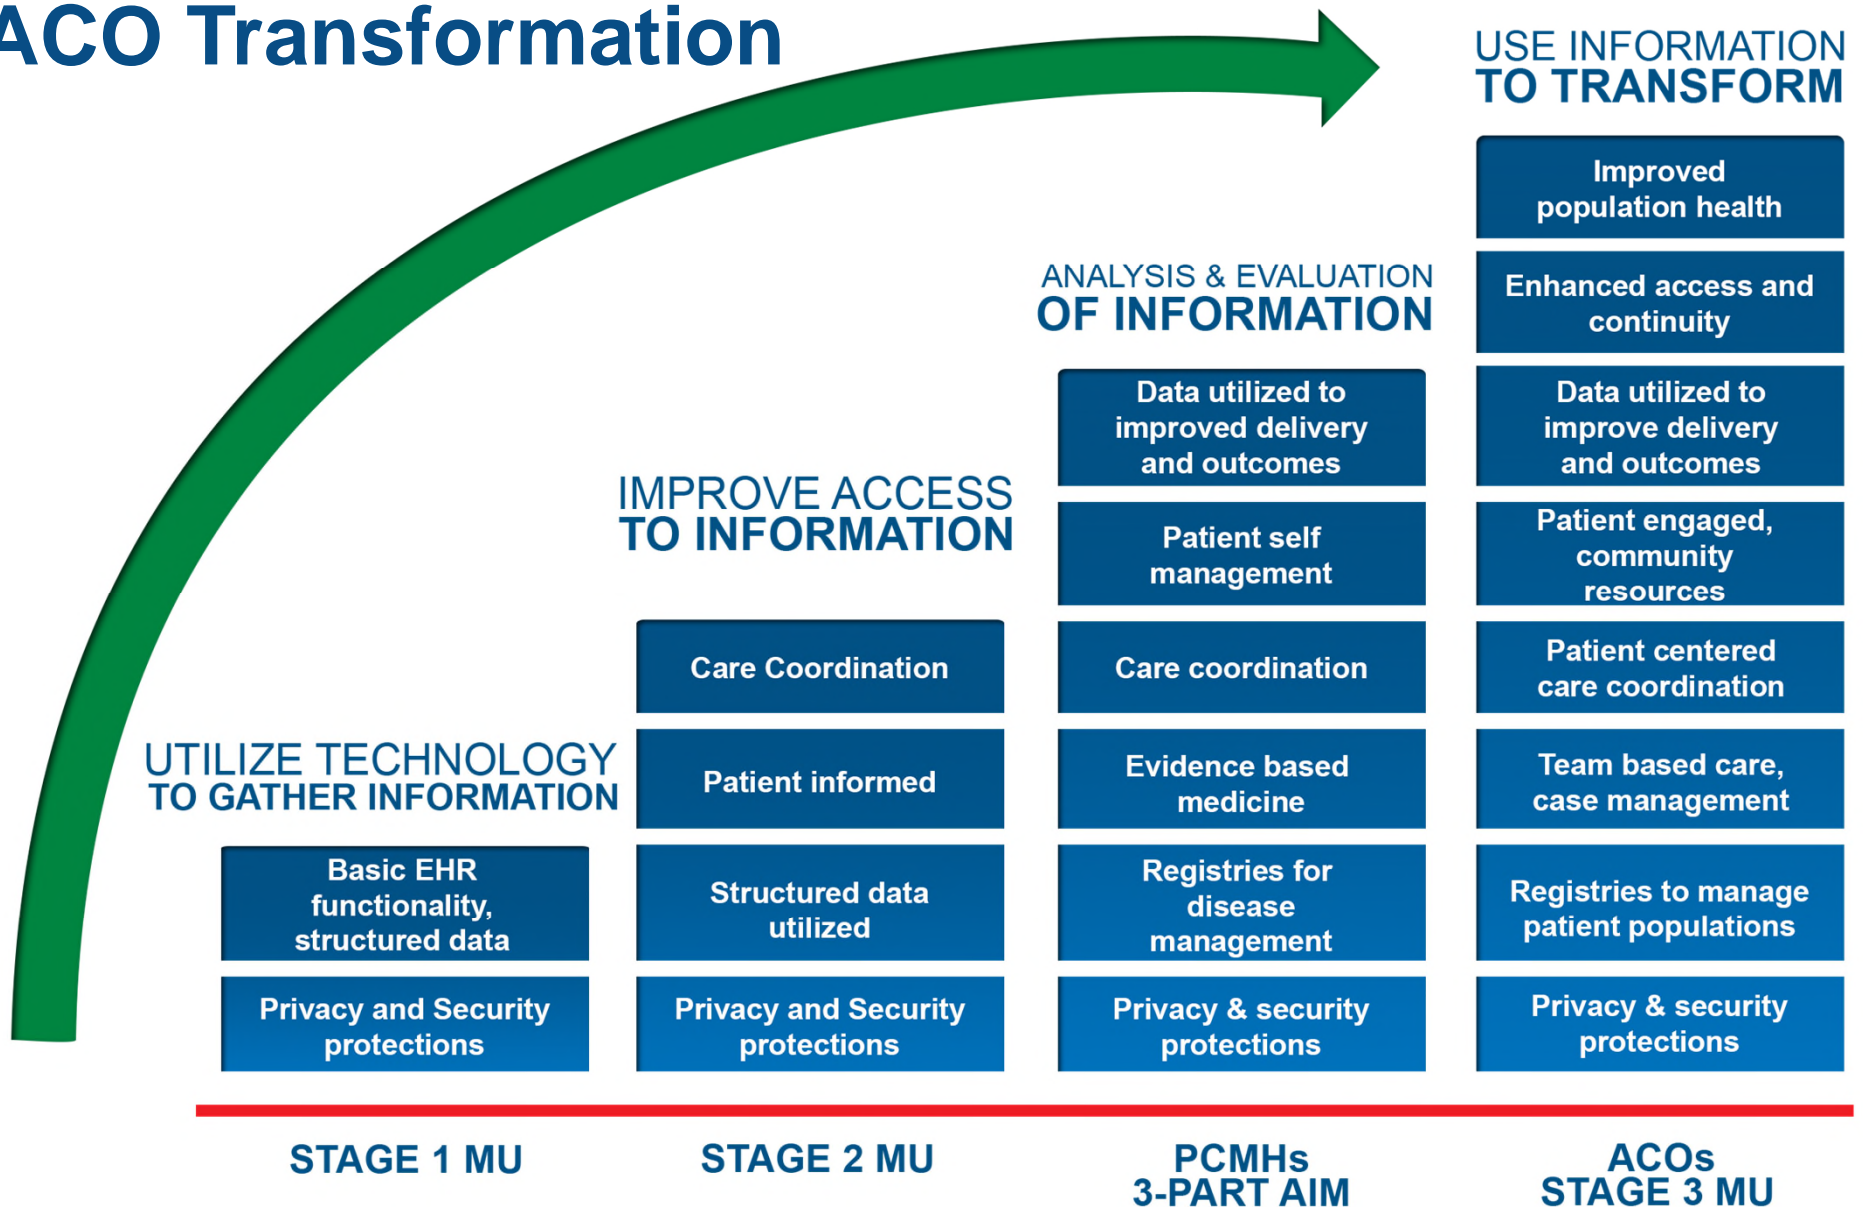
ACO Transformation

UTILIZE TECHNOLOGY TO GATHER INFORMATION

Basic EHR functionality, structured data

Privacy and Security protections

STAGE 1 MU

IMPROVE ACCESS TO INFORMATION

Care Coordination

Patient informed

Structured data utilized

Privacy and Security protections

STAGE 2 MU

ANALYSIS & EVALUATION OF INFORMATION

Data utilized to improved delivery and outcomes

Patient self management

Care coordination

Evidence based medicine

Registries for disease management

Privacy & security protections

PCMHs 3-PART AIM

USE INFORMATION TO TRANSFORM

Improved population health

Enhanced access and continuity

Data utilized to improve delivery and outcomes

Patient engaged, community resources

Patient centered care coordination

Team based care, case management

Registries to manage patient populations

Privacy & security protections

ACOs STAGE 3 MU